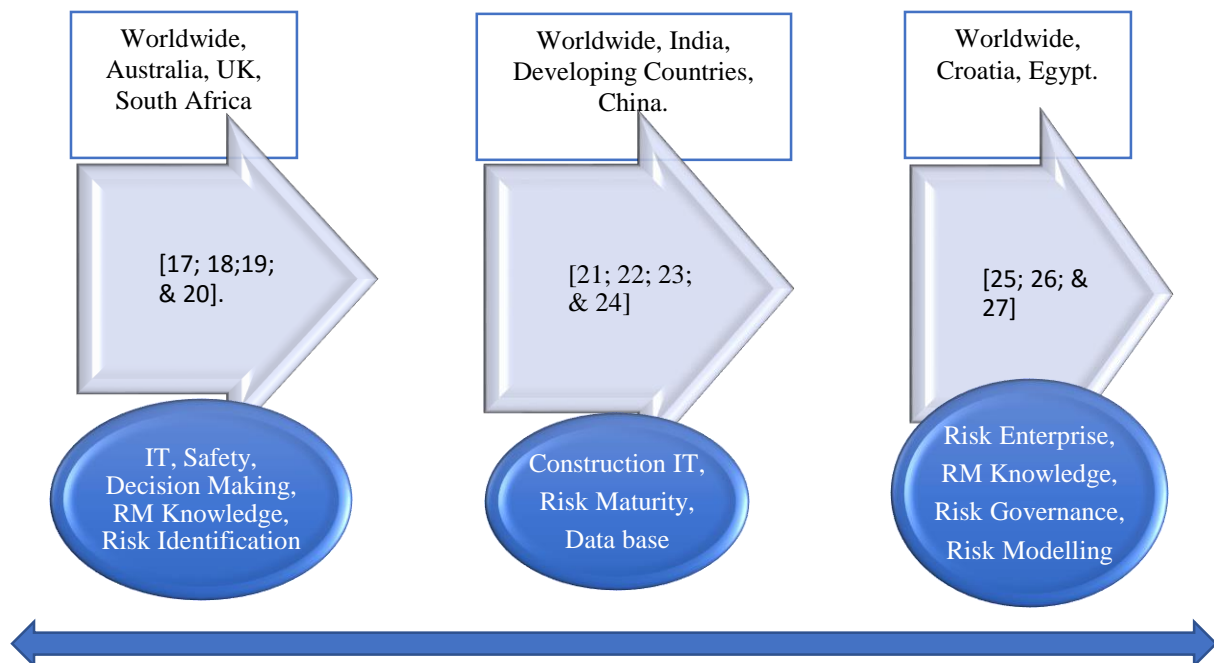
Worldwide, Australia, UK, South Africa

[17; 18;19; & 20].

IT, Safety, Decision Making, RM Knowledge, Risk Identification

Worldwide, India, Developing Countries, China.

[21; 22; 23; & 24]

Construction IT, Risk Maturity, Data base

Worldwide, Croatia, Egypt.

[25; 26; & 27]

Risk Enterprise, RM Knowledge, Risk Governance, Risk Modelling